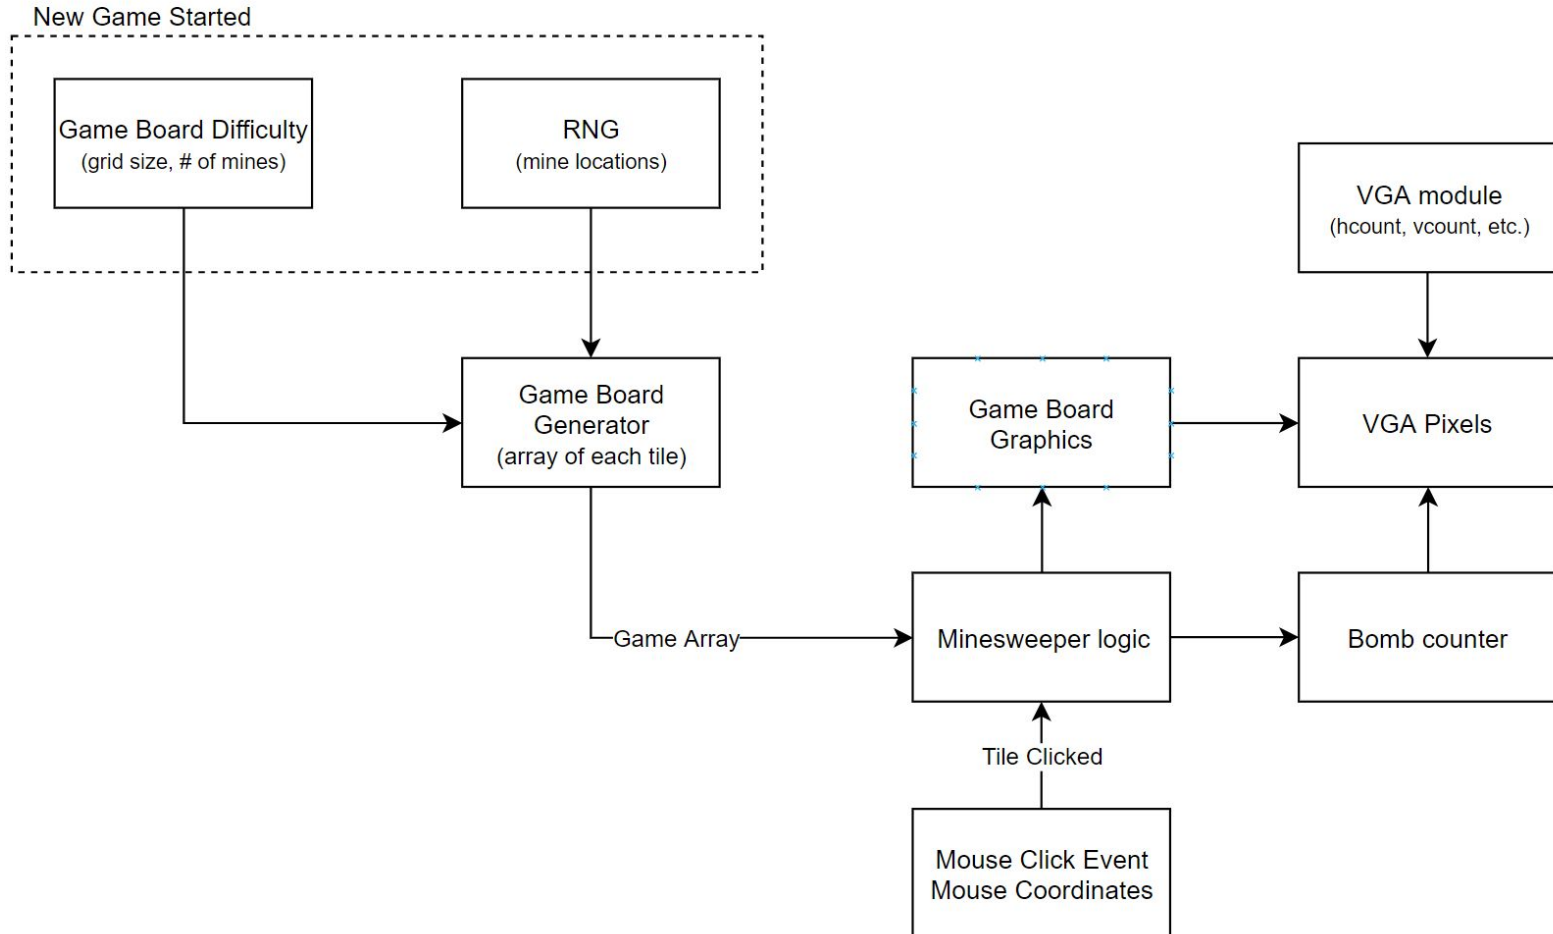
New Game Started

Game Board Difficulty
(grid size, # of mines)

RNG
(mine locations)

VGA module
(hcount, vcount, etc.)

Game Board Generator
(array of each tile)

Game Board Graphics

VGA Pixels

Game Array

Minesweeper logic

Bomb counter

Tile Clicked

Mouse Click Event
Mouse Coordinates